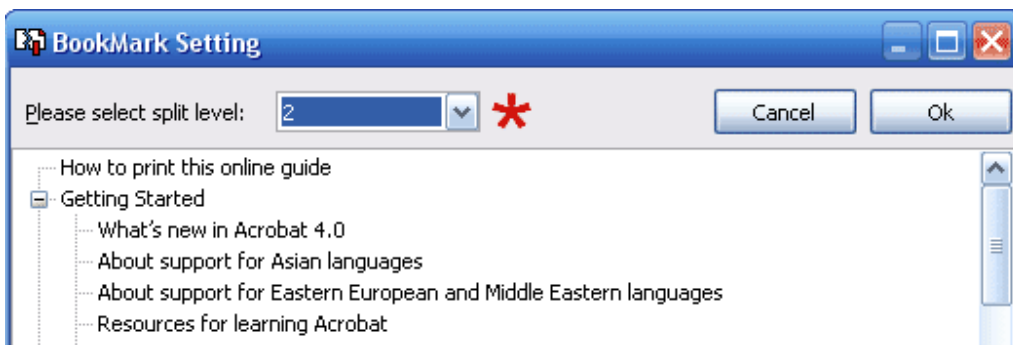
BookMark Setting

Please select split level: 2

Cancel

Ok

How to print this online guide

Getting Started

What's new in Acrobat 4.0

About support for Asian languages

About support for Eastern European and Middle Eastern languages

Resources for learning Acrobat